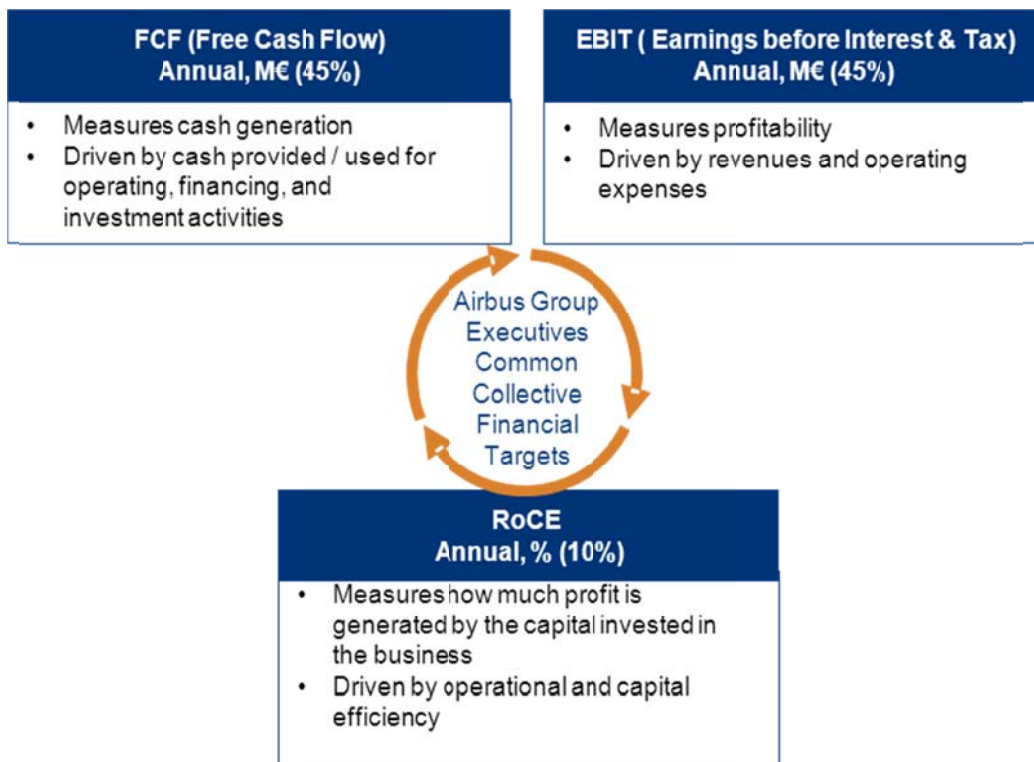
FCF (Free Cash Flow)
Annual, M€ (45%)

- Measures cash generation
- Driven by cash provided / used for operating, financing, and investment activities

EBIT ( Earnings before Interest & Tax)
Annual, M€ (45%)

- Measures profitability
- Driven by revenues and operating expenses

Airbus Group Executives Common Collective Financial Targets

RoCE
Annual, % (10%)

- Measures how much profit is generated by the capital invested in the business
- Driven by operational and capital efficiency